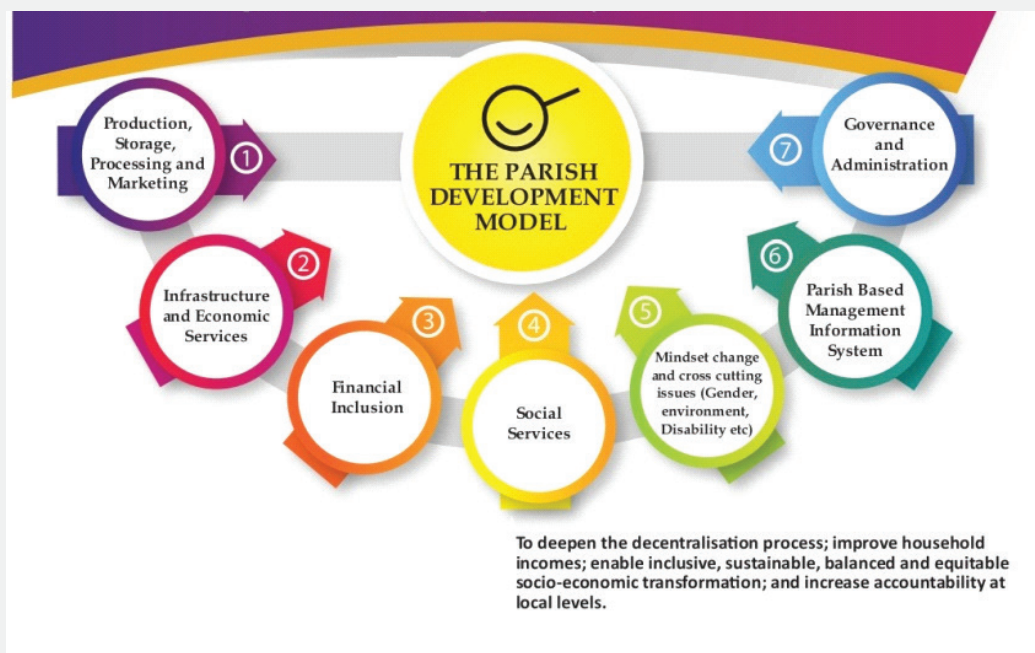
THE PARISH DEVELOPMENT MODEL

1
Production, Storage, Processing and Marketing

2
Infrastructure and Economic Services

3
Financial Inclusion

4
Social Services

5
Mindset change and cross cutting issues (Gender, environment, Disability etc)

6
Parish Based Management Information System

7
Governance and Administration

To deepen the decentralisation process; improve household incomes; enable inclusive, sustainable, balanced and equitable socio-economic transformation; and increase accountability at local levels.